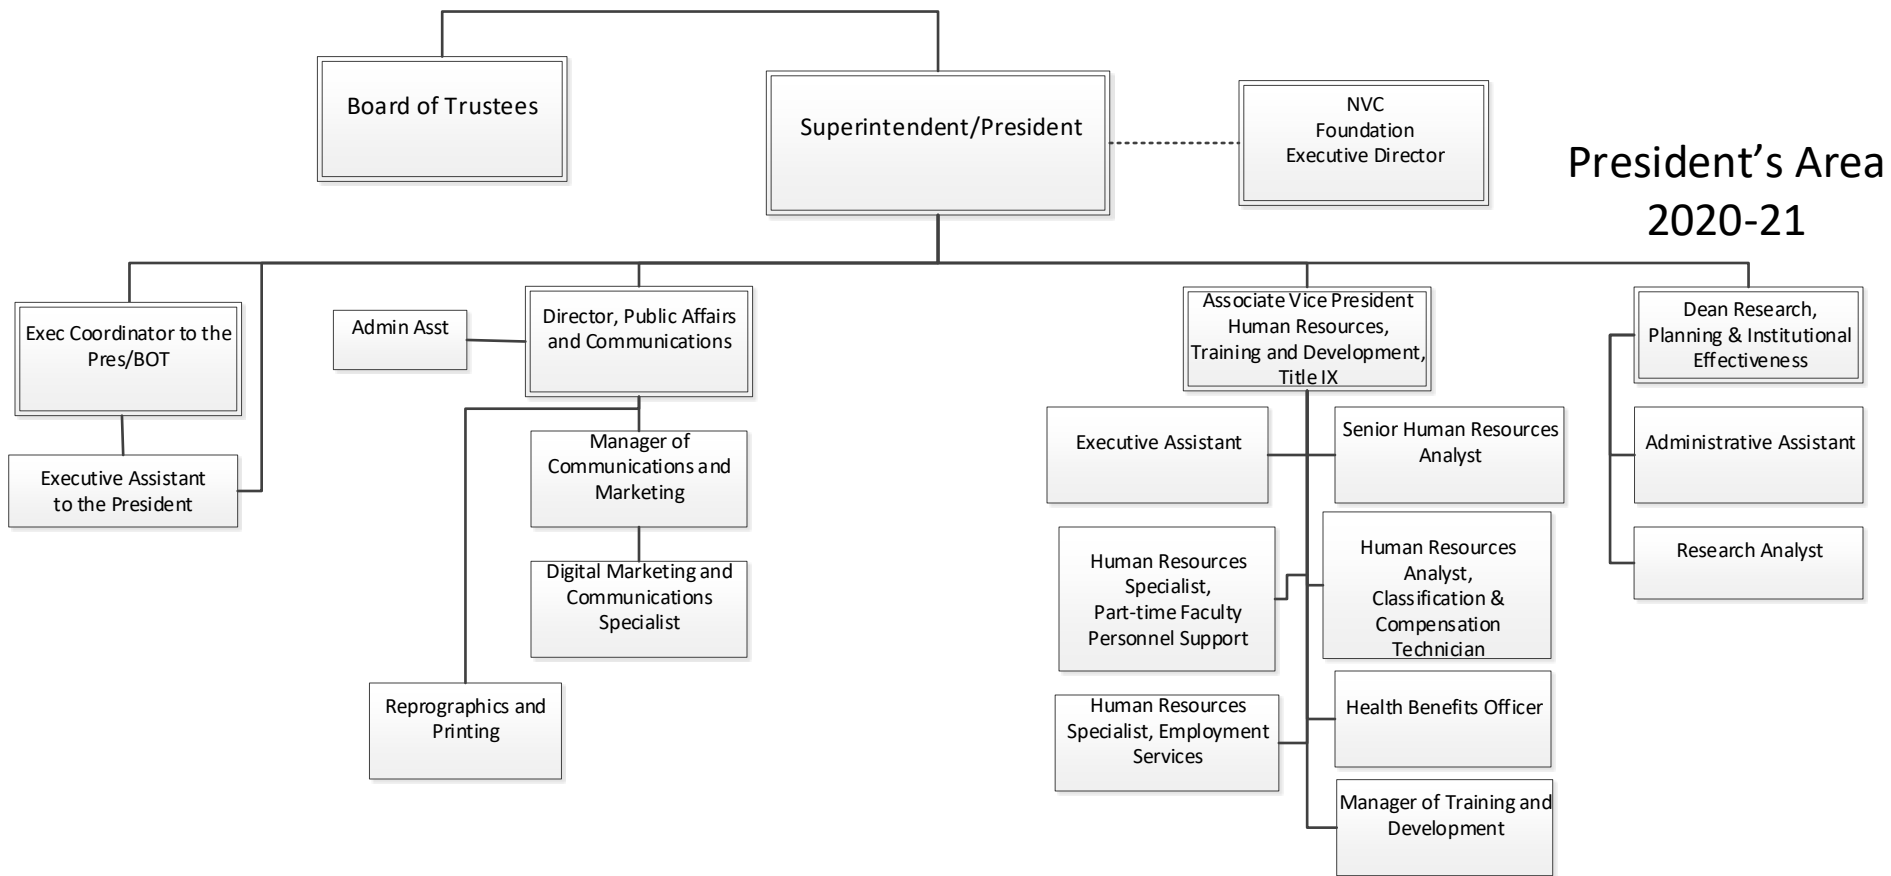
Board of Trustees

Superintendent/President

NVC
Foundation
Executive Director

President’s Area
2020-21

Exec Coordinator to the Pres/BOT

Executive Assistant to the President

Admin Asst

Director, Public Affairs and Communications

Manager of Communications and Marketing

Digital Marketing and Communications Specialist

Reprographics and Printing

Associate Vice President Human Resources, Training and Development, Title IX

Executive Assistant

Senior Human Resources Analyst

Human Resources Specialist, Part-time Faculty Personnel Support

Human Resources Analyst, Classification & Compensation Technician

Human Resources Specialist, Employment Services

Health Benefits Officer

Manager of Training and Development

Dean Research, Planning & Institutional Effectiveness

Administrative Assistant

Research Analyst